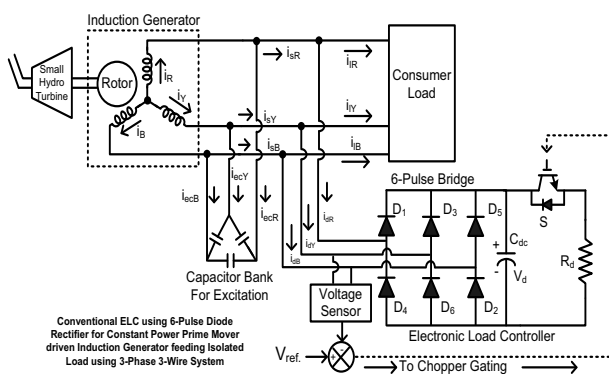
Induction Generator

Small Hydro Turbine

Rotor

$i_R$

$i_Y$

$i_B$

$i_{sR}$

$i_{sY}$

$i_{sB}$

$i_{lR}$

$i_{lY}$

$i_{lB}$

Consumer Load

$i_{ecB}$

$i_{ecY}$

$i_{ecR}$

$i_{dR}$

$i_{dY}$

$i_{dB}$

Capacitor Bank For Excitation

6-Pulse Bridge

$D_1$

$D_3$

$D_5$

$D_4$

$D_6$

$D_2$

+

-

$C_{dc}$

$V_d$

S

$R_d$

Voltage Sensor

Electronic Load Controller

Conventional ELC using 6-Pulse Diode Rectifier for Constant Power Prime Mover driven Induction Generator feeding Isolated Load using 3-Phase 3-Wire System

$V_{ref.}$

To Chopper Gating